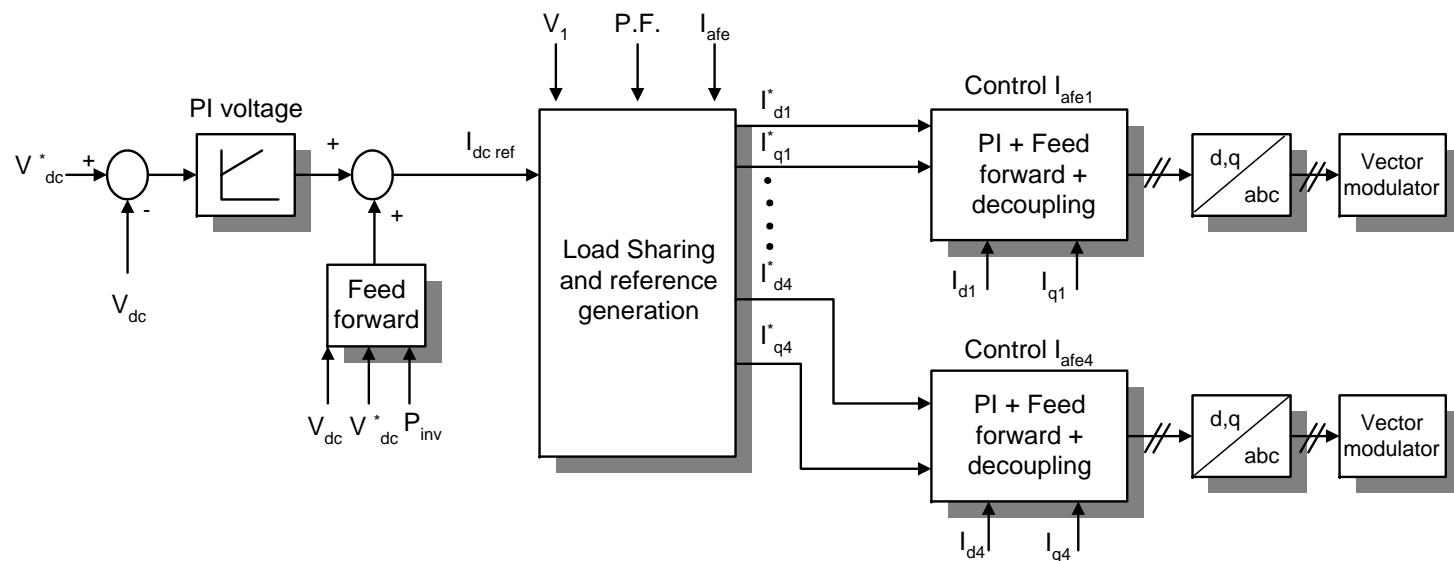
$V_1$ P.F. $I_{afe}$

PI voltage

$V^*_{dc}$ + -

$V_{dc}$

+ +

$I_{dc\ ref}$

Feed forward

$V_{dc}$ $V^*_{dc}$ $P_{inv}$

Load Sharing and reference generation

$I^*_{d1}$
$I^*_{q1}$
$I^*_{d4}$
$I^*_{q4}$

Control $I_{afe1}$

PI + Feed forward + decoupling

$I_{d1}$ $I_{q1}$

d,q abc

Vector modulator

Control $I_{afe4}$

PI + Feed forward + decoupling

$I_{d4}$ $I_{q4}$

d,q abc

Vector modulator